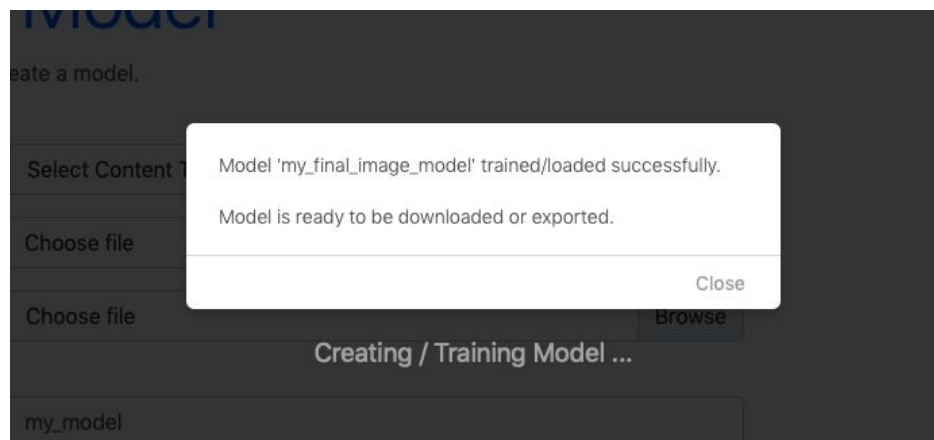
Model

eate a model.

Select Content T

Choose file

Choose file

Browse

Model 'my_final_image_model' trained/loaded successfully.

Model is ready to be downloaded or exported.

Close

Creating / Training Model ...

my_model